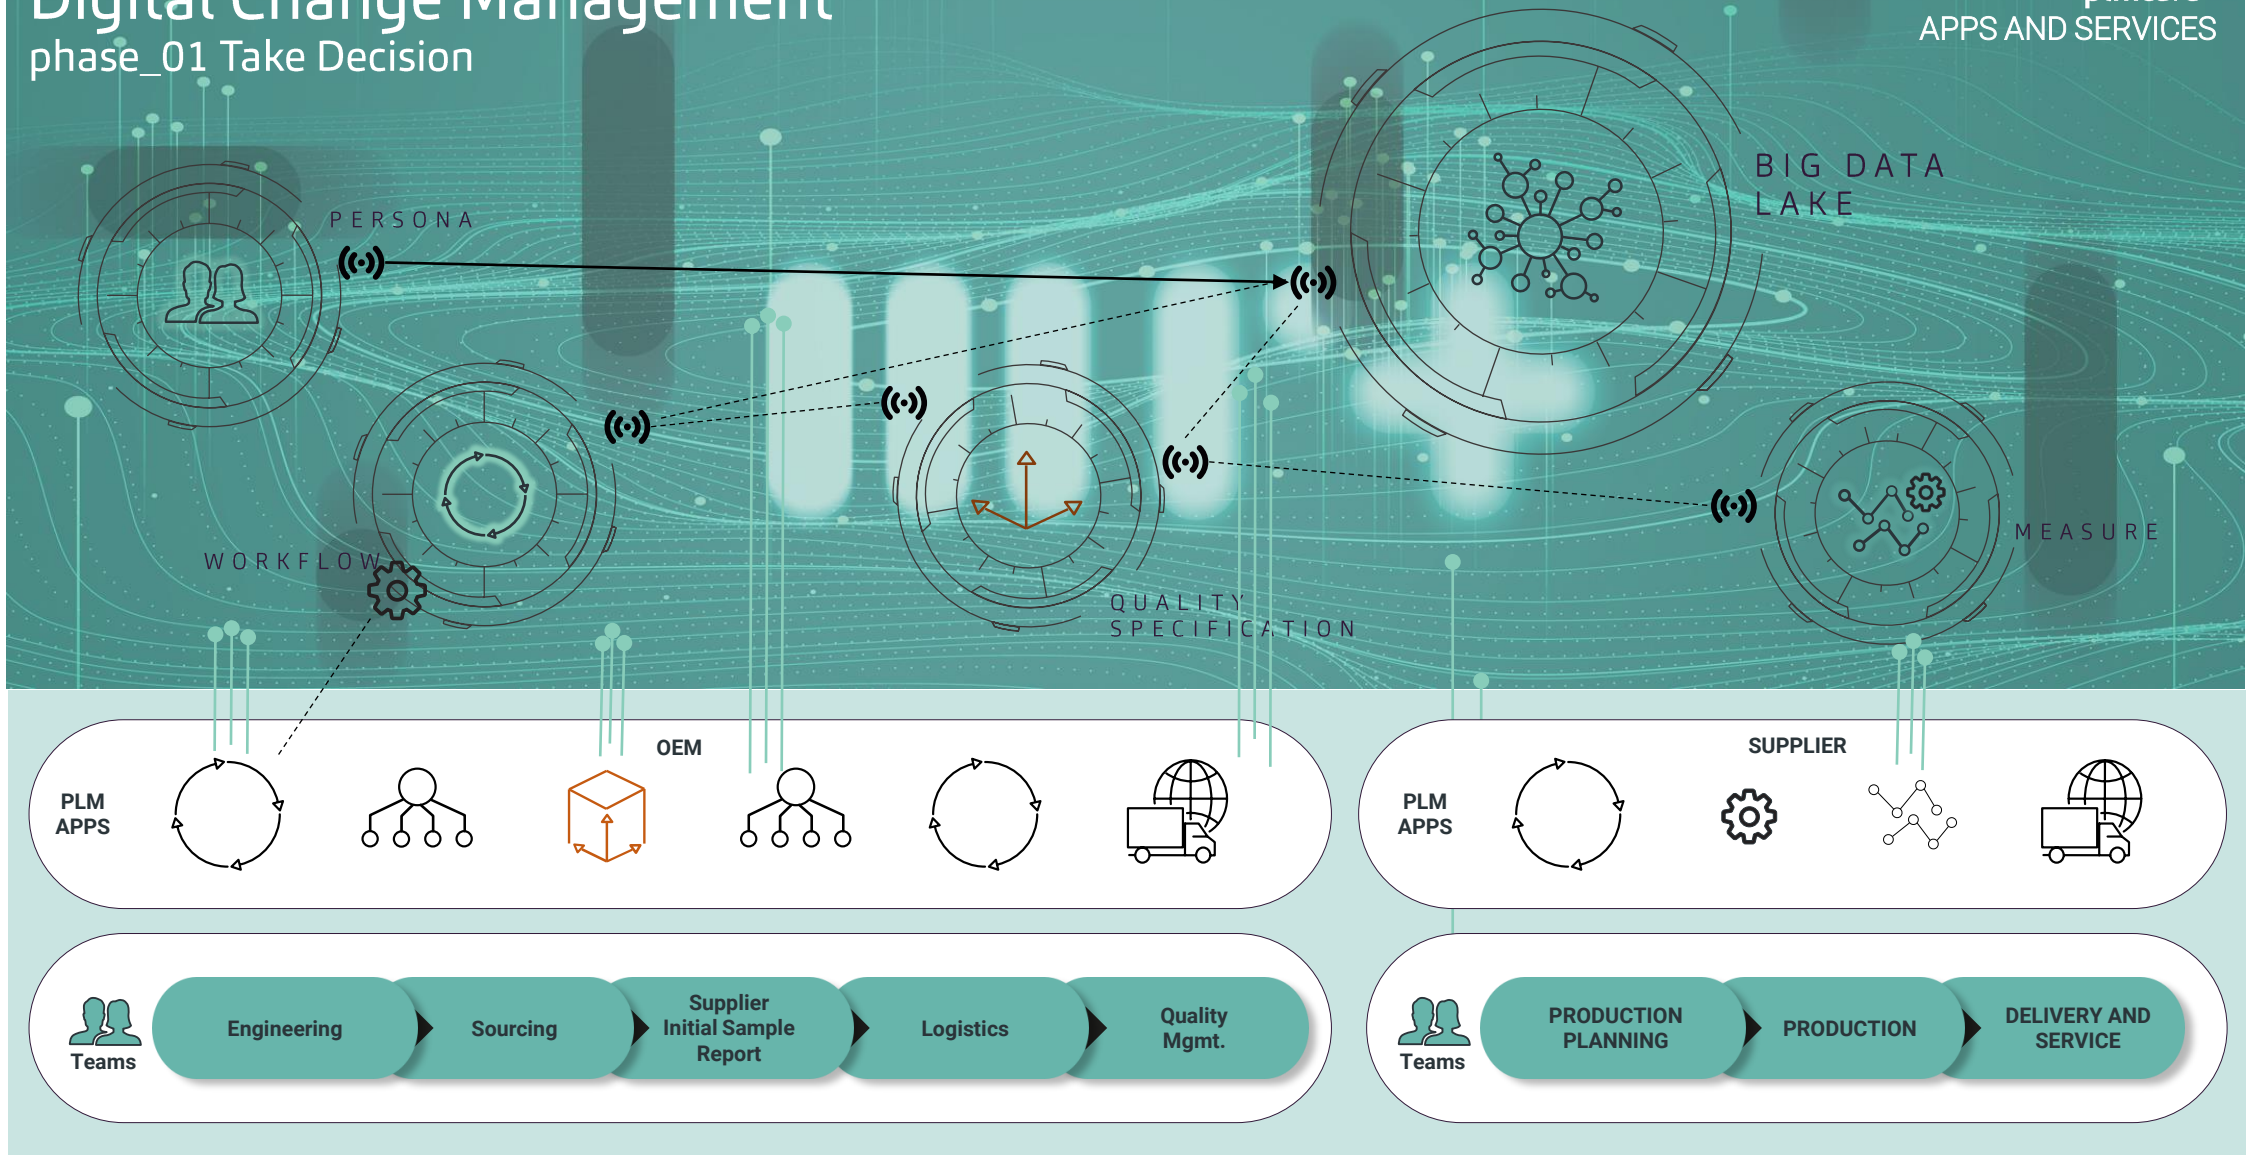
Digital Change Management
phase_01 Take Decision

APPS AND SERVICES

PERSONA

BIG DATA LAKE

WORKFLOW

QUALITY SPECIFICATION

MEASURE

OEM

PLM APPS

SUPPLIER

PLM APPS

Teams

Engineering

Sourcing

Supplier Initial Sample Report

Logistics

Quality Mgmt.

Teams

PRODUCTION PLANNING

PRODUCTION

DELIVERY AND SERVICE